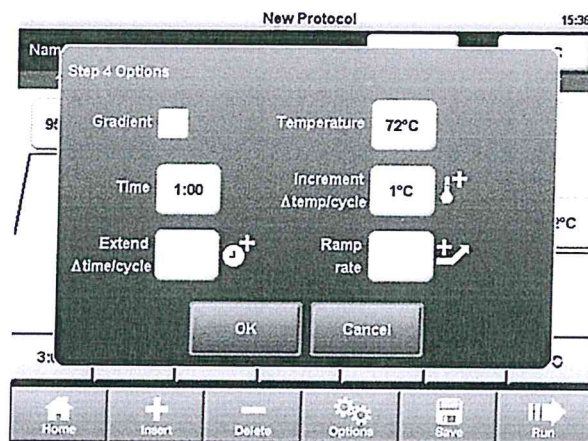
New Protocol
15:38

Nam

Step 4 Options

9!

Gradient

Temperature 72°C

Time 1:00

Increment Δtemp/cycle 1°C

!°C

Extend Δtime/cycle

Ramp rate

OK

Cancel

3:

C

Home
Insert
Delete
Options
Save
Run